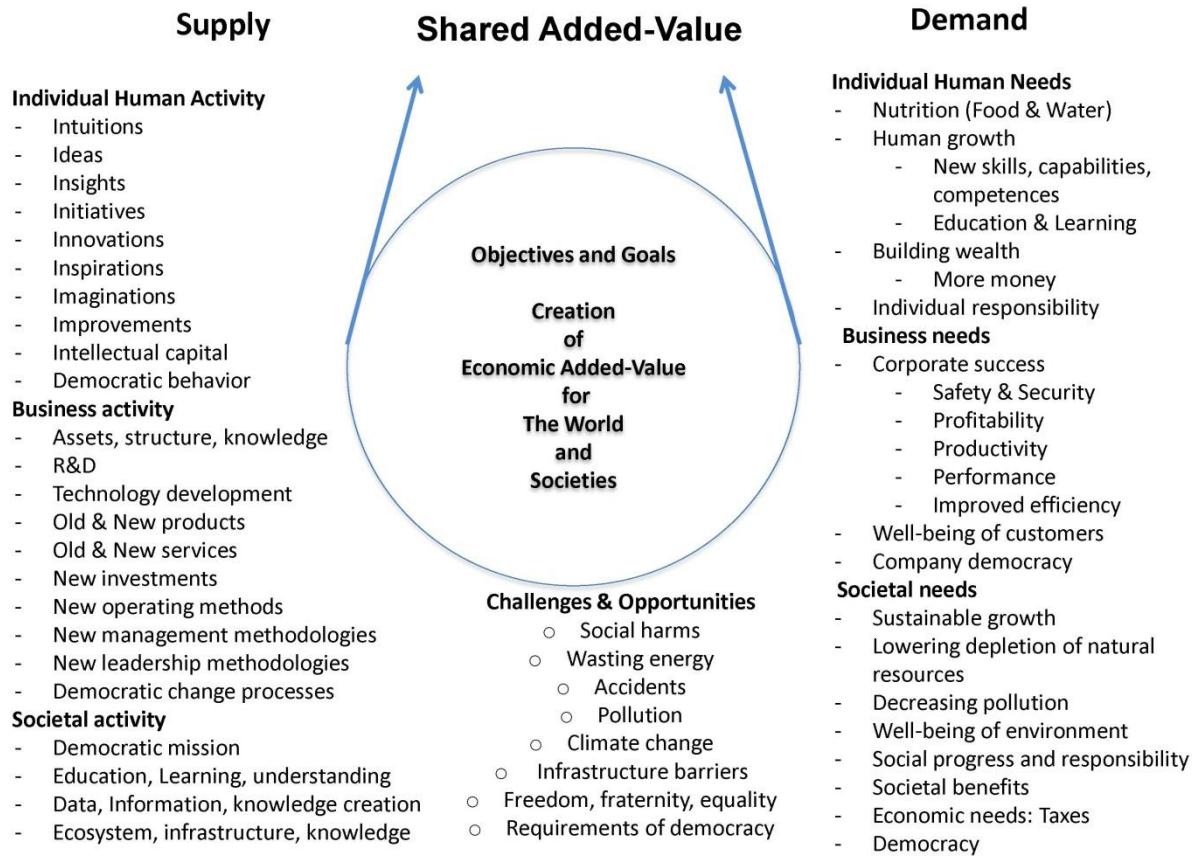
Supply

Shared Added-Value

Demand

Individual Human Activity
- Intuitions
- Ideas
- Insights
- Initiatives
- Innovations
- Inspirations
- Imaginations
- Improvements
- Intellectual capital
- Democratic behavior

Business activity
- Assets, structure, knowledge
- R&D
- Technology development
- Old & New products
- Old & New services
- New investments
- New operating methods
- New management methodologies
- New leadership methodologies
- Democratic change processes

Societal activity
- Democratic mission
- Education, Learning, understanding
- Data, Information, knowledge creation
- Ecosystem, infrastructure, knowledge

Objectives and Goals

Creation of Economic Added-Value for The World and Societies

Challenges & Opportunities
○ Social harms
○ Wasting energy
○ Accidents
○ Pollution
○ Climate change
○ Infrastructure barriers
○ Freedom, fraternity, equality
○ Requirements of democracy

Individual Human Needs
- Nutrition (Food & Water)
- Human growth
  - New skills, capabilities, competences
  - Education & Learning
- Building wealth
  - More money
- Individual responsibility

Business needs
- Corporate success
  - Safety & Security
  - Profitability
  - Productivity
  - Performance
  - Improved efficiency
- Well-being of customers
- Company democracy

Societal needs
- Sustainable growth
- Lowering depletion of natural resources
- Decreasing pollution
- Well-being of environment
- Social progress and responsibility
- Societal benefits
- Economic needs: Taxes
- Democracy